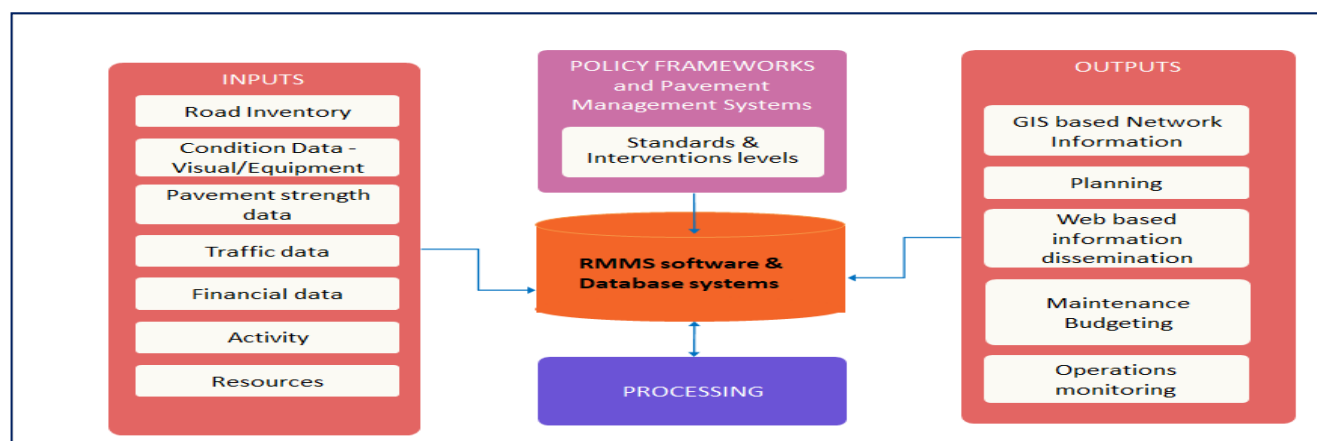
INPUTS

Road Inventory

Condition Data - Visual/Equipment

Pavement strength data

Traffic data

Financial data

Activity

Resources

POLICY FRAMEWORKS and Pavement Management Systems

Standards & Interventions levels

RMMS software & Database systems

PROCESSING

OUTPUTS

GIS based Network Information

Planning

Web based information dissemination

Maintenance Budgeting

Operations monitoring